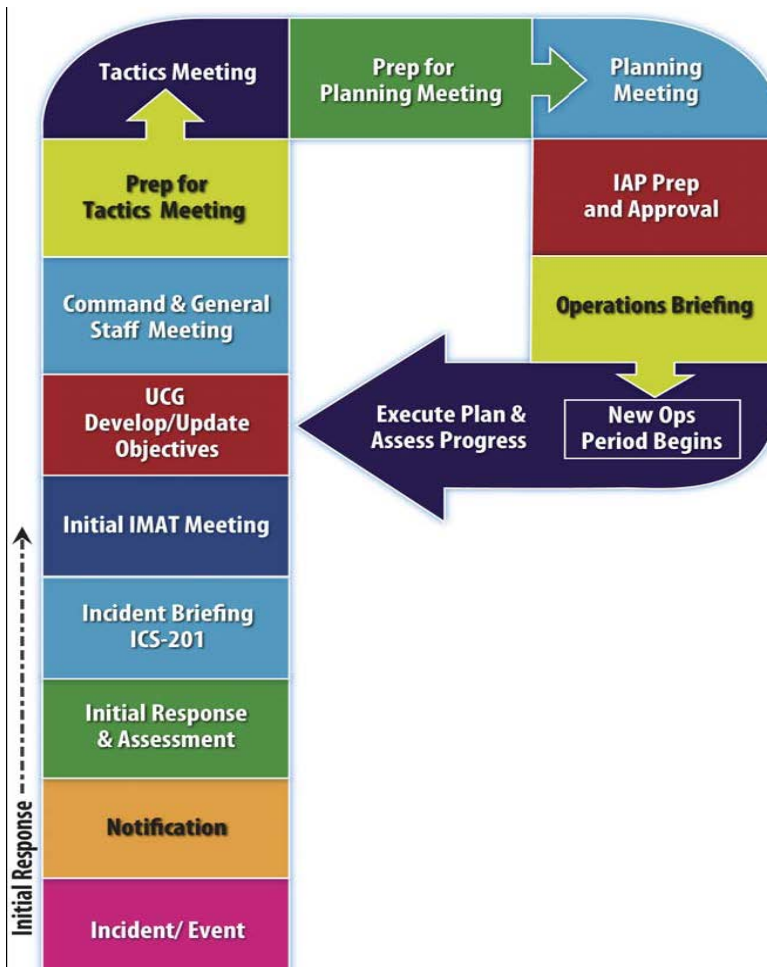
Tactics Meeting

Prep for Planning Meeting

Planning Meeting

IAP Prep and Approval

Operations Briefing

New Ops Period Begins

Execute Plan & Assess Progress

Prep for Tactics Meeting

Command & General Staff Meeting

UCG Develop/Update Objectives

Initial IMAT Meeting

Incident Briefing ICS-201

Initial Response & Assessment

Notification

Incident/ Event

Initial Response